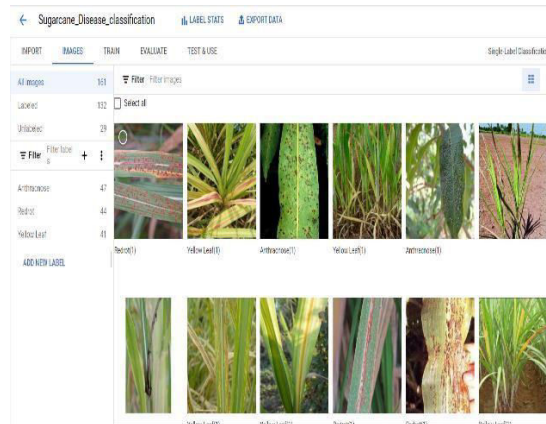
← Sugarcane_Disease_classification LABEL STATS EXPORT DATA

IMPORT IMAGES TRAIN EVALUATE TEST & USE Single Label Classificati

All images 161
Labeled 132
Unlabeled 29
Filter Filter labels + ⋮

Anthracnose 47
Redrot 44
Yellow Leaf 41

ADD NEW LABEL

Filter Filter images
Select all

Redrot(1) Yellow Leaf(1) Anthracnose(1) Yellow Leaf(1) Anthracnose(1)

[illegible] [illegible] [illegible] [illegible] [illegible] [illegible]